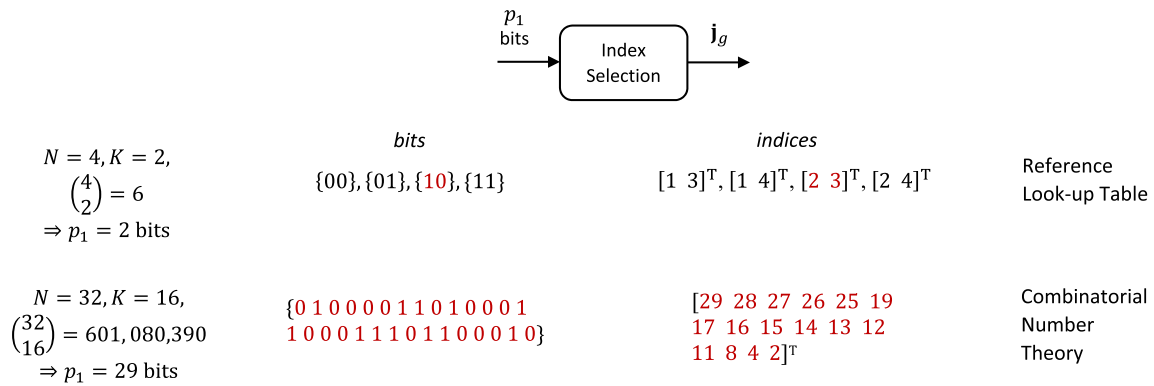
$p_1$ bits

Index Selection

$\mathbf{j}_g$

*bits*

*indices*

$N = 4, K = 2,$
$\binom{4}{2} = 6$
$\Rightarrow p_1 = 2$ bits

$\{00\}, \{01\}, \{10\}, \{11\}$

$[1\ \ 3]^{\mathrm{T}}, [1\ \ 4]^{\mathrm{T}}, [2\ \ 3]^{\mathrm{T}}, [2\ \ 4]^{\mathrm{T}}$

Reference Look-up Table

$N = 32, K = 16,$
$\binom{32}{16} = 601,080,390$
$\Rightarrow p_1 = 29$ bits

$\{0\ 1\ 0\ 0\ 0\ 0\ 1\ 1\ 0\ 1\ 0\ 0\ 0\ 1\ 1\ 0\ 0\ 0\ 1\ 1\ 1\ 0\ 1\ 1\ 0\ 0\ 0\ 1\ 0\}$

$[29\ \ 28\ \ 27\ \ 26\ \ 25\ \ 19\ \ 17\ \ 16\ \ 15\ \ 14\ \ 13\ \ 12\ \ 11\ \ 8\ \ 4\ \ 2]^{\mathrm{T}}$

Combinatorial Number Theory